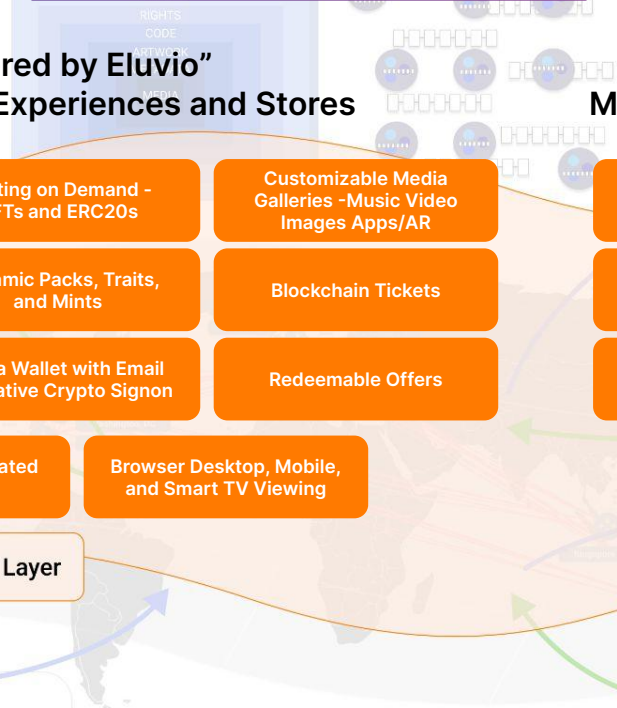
RIGHTS
CODE
ARTWORK
MEDIA

red by Eluvio”
Experiences and Stores

M

ting on Demand - FTs and ERC20s

Customizable Media Galleries -Music Video Images Apps/AR

amic Packs, Traits, and Mints

Blockchain Tickets

a Wallet with Email ative Crypto Signon

Redeemable Offers

ated

Browser Desktop, Mobile, and Smart TV Viewing

Layer